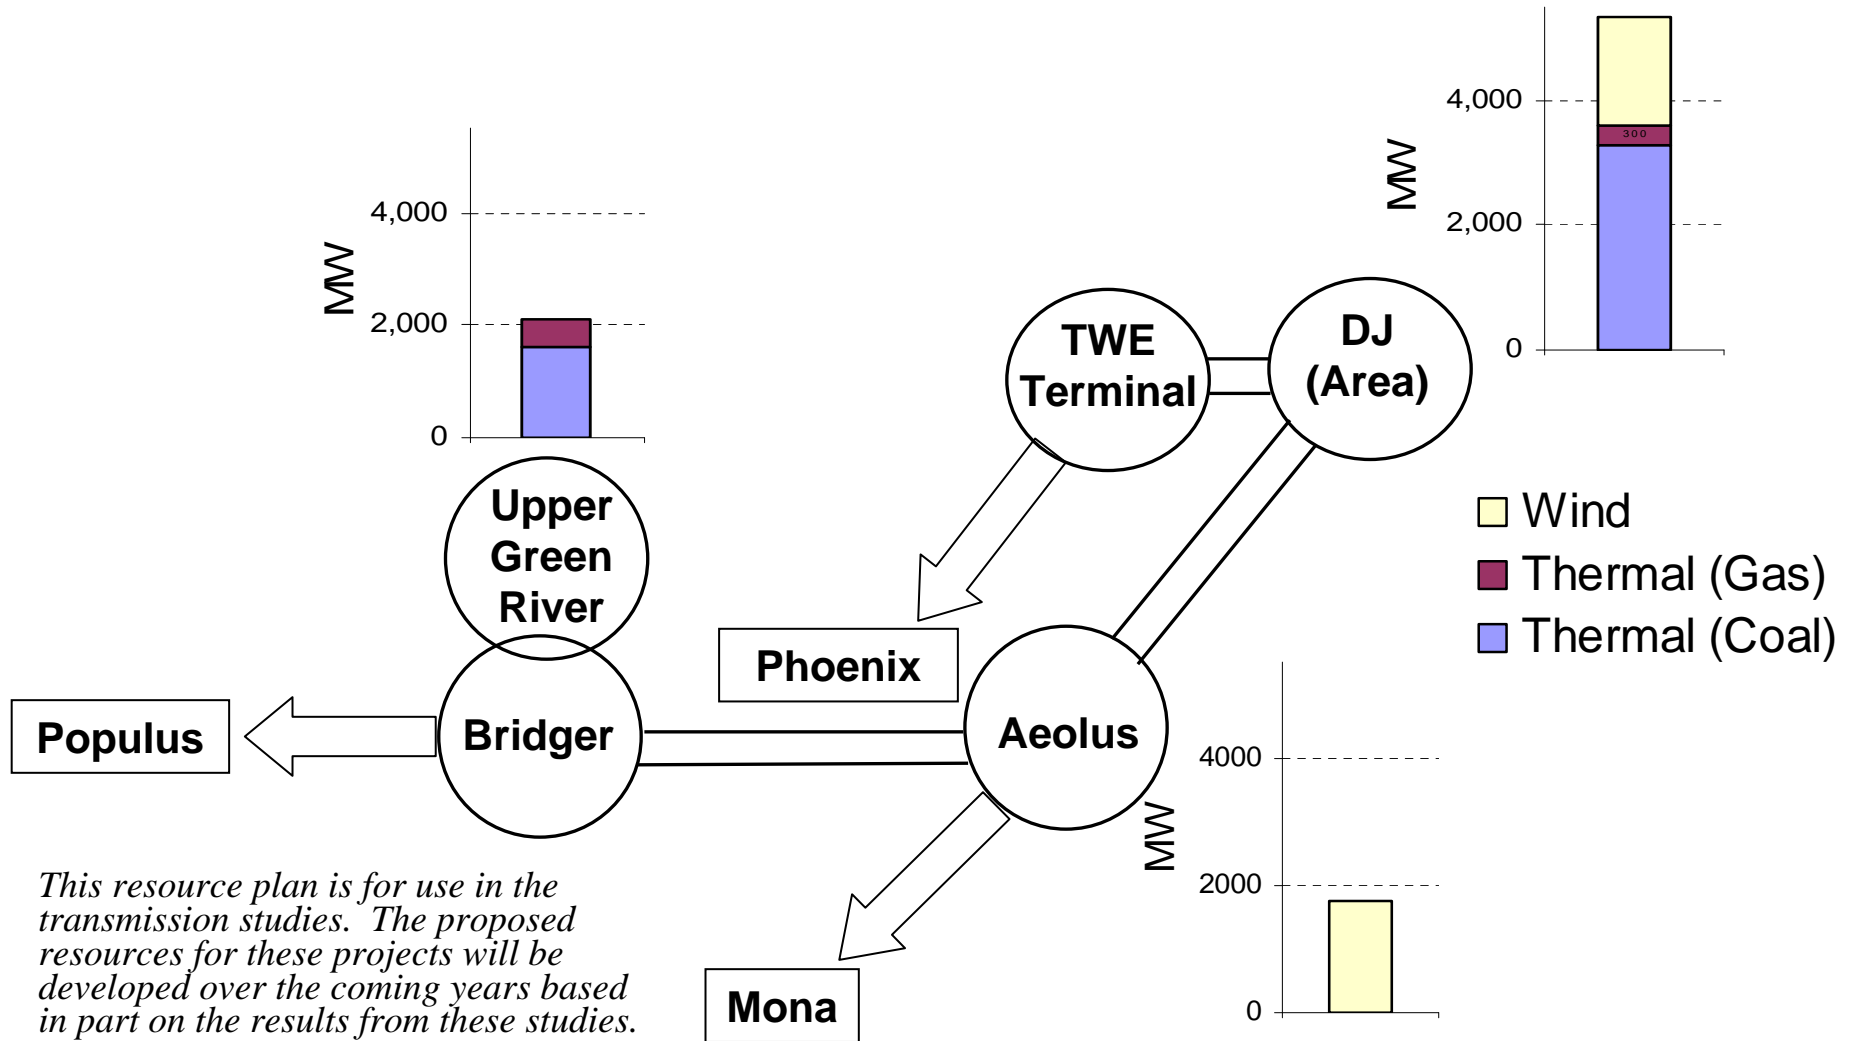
4,000
2,000
0
MW

4,000
2,000
0
MW
300

TWE Terminal
DJ (Area)

Wind
Thermal (Gas)
Thermal (Coal)

Upper Green River

Phoenix

Populus
Bridger
Aeolus

4000
2000
0
MW

*This resource plan is for use in the transmission studies. The proposed resources for these projects will be developed over the coming years based in part on the results from these studies.*

Mona